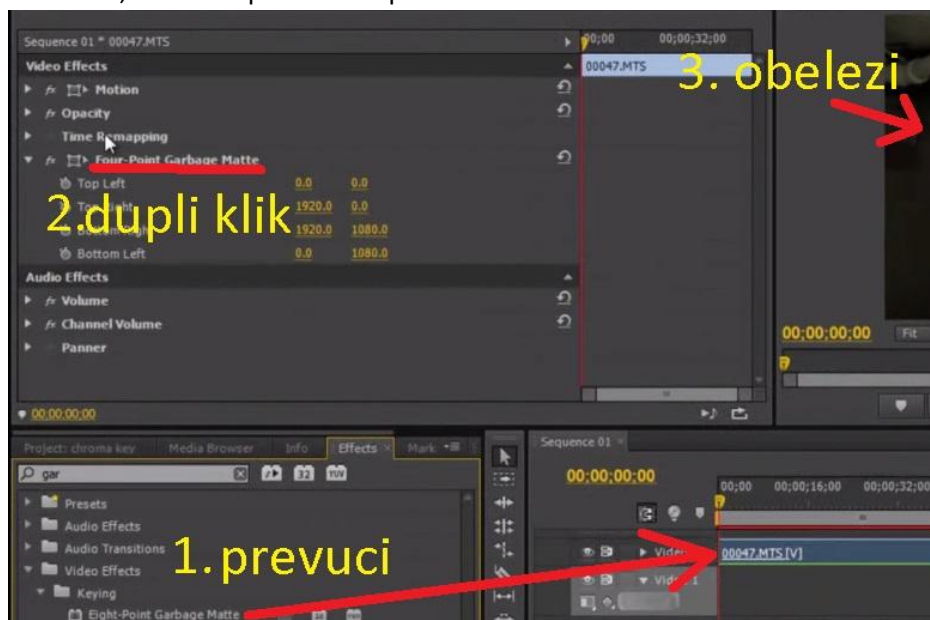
Sequence 01 * 00047.MTS
Video Effects
Motion
Opacity
Time Remapping
Four-Point Garbage Matte
Top Left 0.0 0.0
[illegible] 1920.0 0.0
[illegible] 1920.0 1080.0
Bottom Left 0.0 1080.0
Audio Effects
Volume
Channel Volume
Panner
00;00;00;00

00;00 00;00;32;00
00047.MTS

3. obelezi

2.dupli klik

00;00;00;00 Fit

Project: chroma key Media Browser Info Effects Mark
gar
Presets
Audio Effects
Audio Transitions
Video Effects
Keying
Eight-Point Garbage Matte

1. prevuci

Sequence 01
00;00;00;00
00;00 00;00;16;00 00;00;32;00
Video
Video 1
00047.MTS [V]